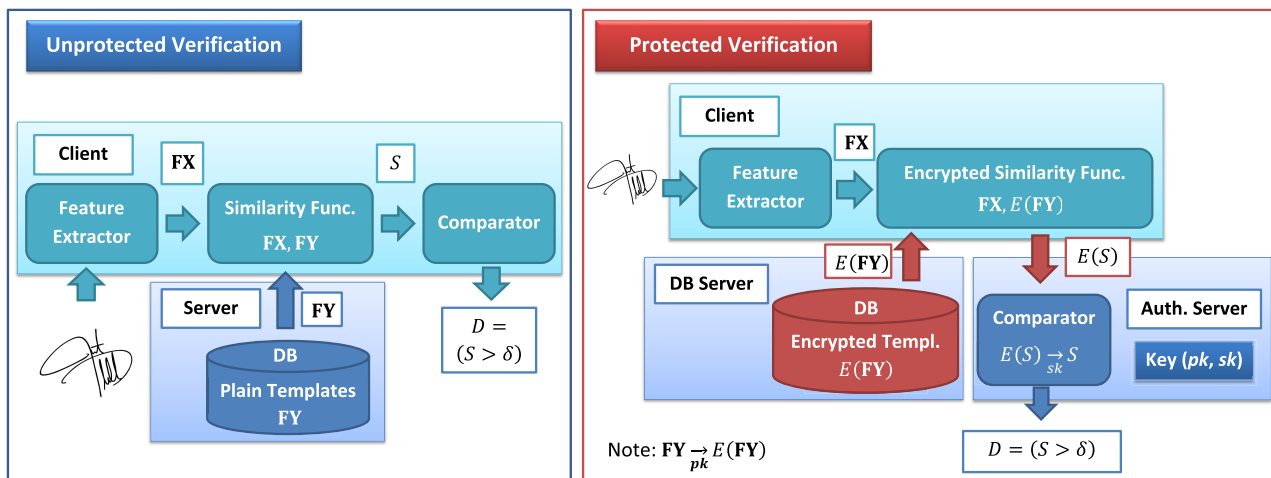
Unprotected Verification

Client

$\mathbf{FX}$

$S$

Feature Extractor

Similarity Func. $\mathbf{FX}, \mathbf{FY}$

Comparator

Server

$\mathbf{FY}$

DB Plain Templates $\mathbf{FY}$

$D = (S > \delta)$

Protected Verification

Client

$\mathbf{FX}$

Feature Extractor

Encrypted Similarity Func. $\mathbf{FX}, E(\mathbf{FY})$

$E(\mathbf{FY})$

$E(S)$

DB Server

DB Encrypted Templ. $E(\mathbf{FY})$

Comparator $E(S) \underset{sk}{\rightarrow} S$

Auth. Server

Key (*pk*, *sk*)

$D = (S > \delta)$

Note: $\mathbf{FY} \underset{pk}{\rightarrow} E(\mathbf{FY})$